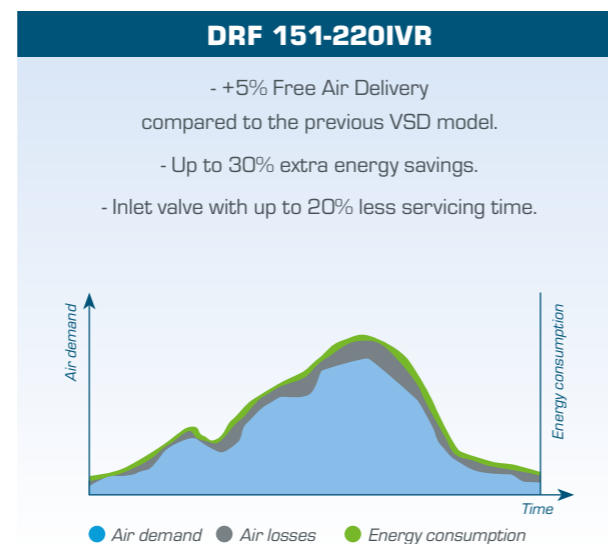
DRF 151-220IVR

- +5% Free Air Delivery compared to the previous VSD model.

- Up to 30% extra energy savings.

- Inlet valve with up to 20% less servicing time.

Air demand

Energy consumption

Time

Air demand Air losses Energy consumption